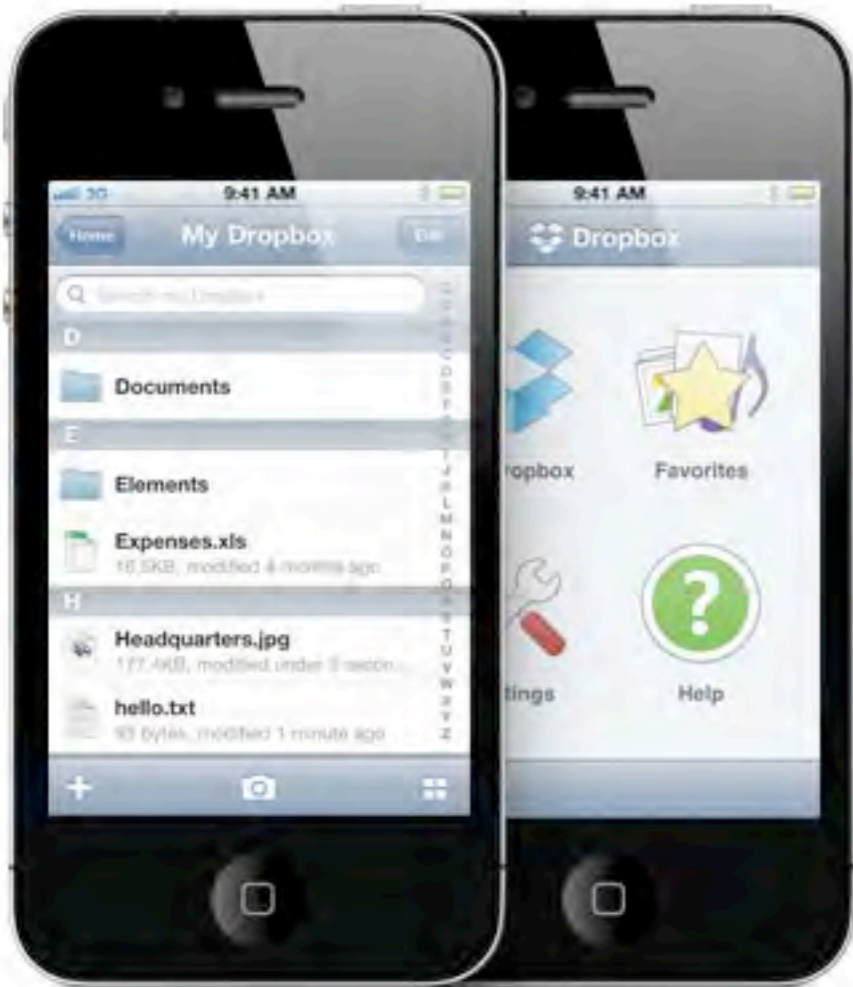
3G 9:41 AM

Home My Dropbox Edit

Search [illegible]

D

Documents

E

Elements

Expenses.xls
16.5KB, modified 4 months ago

H

Headquarters.jpg
177.4KB, modified under 5 secon...

hello.txt
93 bytes, modified 1 minute ago

9:41 AM

Dropbox

ropbox

Favorites

tings

Help